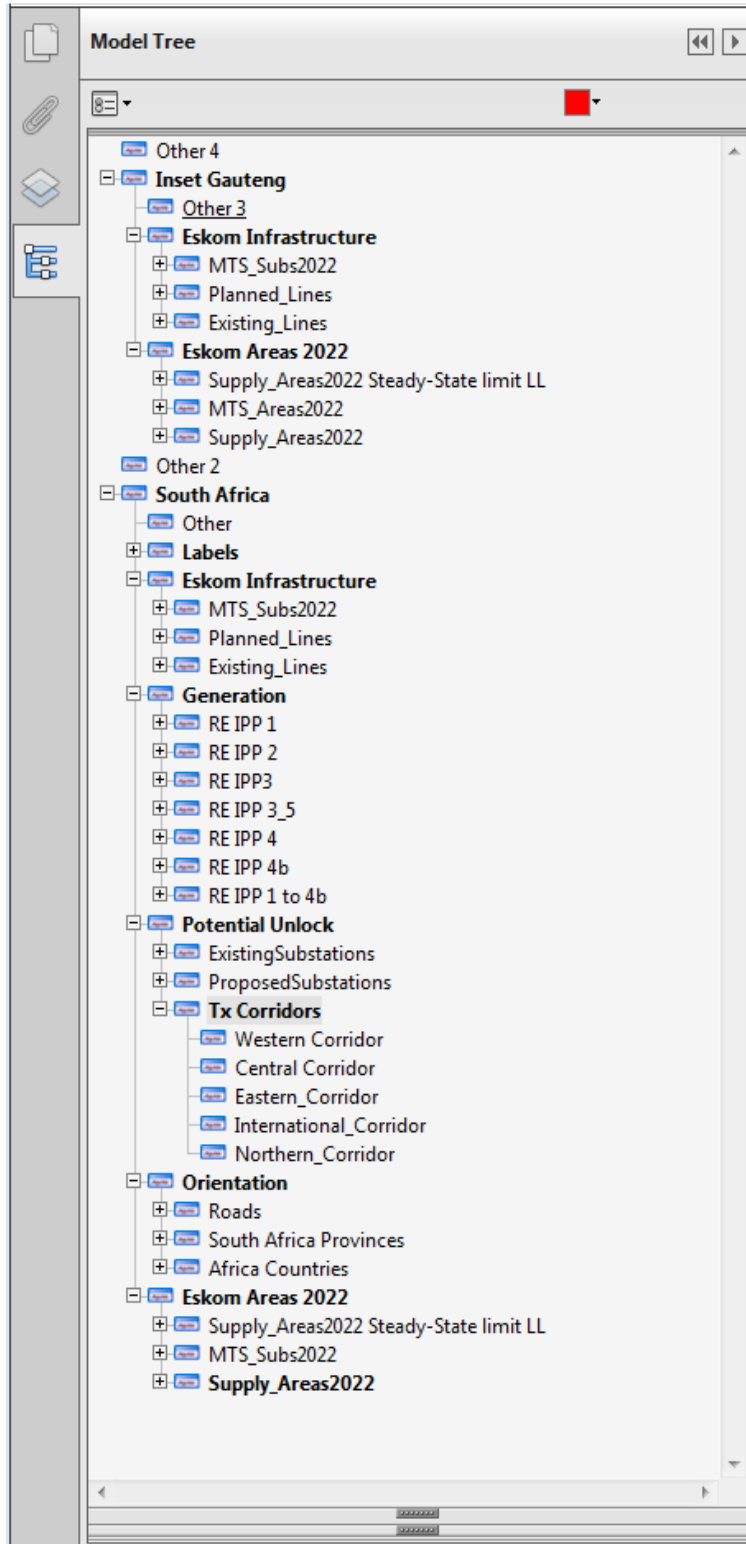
Model Tree

Other 4
Inset Gauteng
Other 3
Eskom Infrastructure
MTS_Subs2022
Planned_Lines
Existing_Lines
Eskom Areas 2022
Supply_Areas2022 Steady-State limit LL
MTS_Areas2022
Supply_Areas2022
Other 2
South Africa
Other
Labels
Eskom Infrastructure
MTS_Subs2022
Planned_Lines
Existing_Lines
Generation
RE IPP 1
RE IPP 2
RE IPP3
RE IPP 3_5
RE IPP 4
RE IPP 4b
RE IPP 1 to 4b
Potential Unlock
ExistingSubstations
ProposedSubstations
Tx Corridors
Western Corridor
Central Corridor
Eastern_Corridor
International_Corridor
Northern_Corridor
Orientation
Roads
South Africa Provinces
Africa Countries
Eskom Areas 2022
Supply_Areas2022 Steady-State limit LL
MTS_Subs2022
Supply_Areas2022